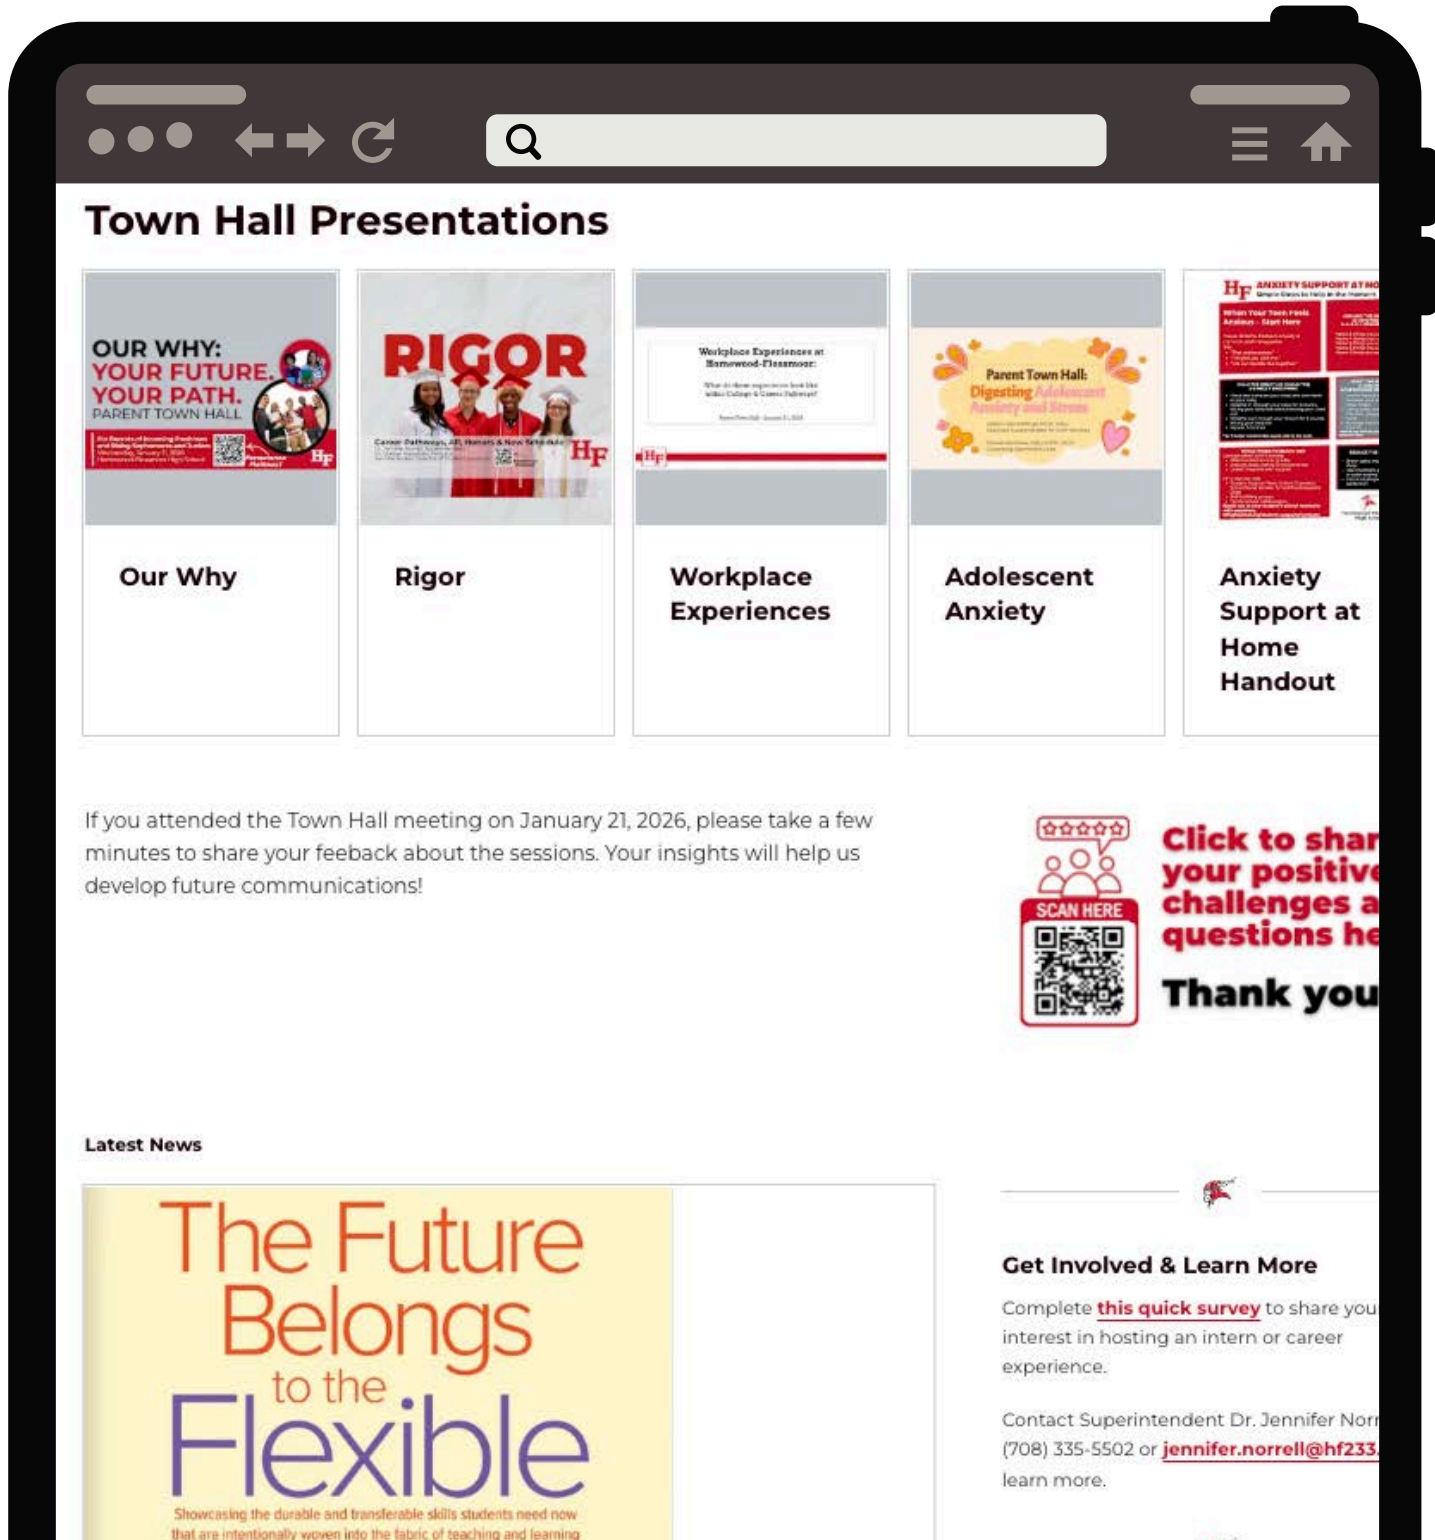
Town Hall Presentations

OUR WHY:
YOUR FUTURE.
YOUR PATH.
PARENT TOWN HALL

HF

Our Why

RIGOR

HF

Rigor

Workplace Experiences at Homewood-Flossmoor:

HF

Workplace Experiences

Parent Town Hall:
Digesting Adolescent Anxiety and Stress

Adolescent Anxiety

HF ANXIETY SUPPORT AT HO

Anxiety Support at Home Handout

If you attended the Town Hall meeting on January 21, 2026, please take a few minutes to share your feeback about the sessions. Your insights will help us develop future communications!

SCAN HERE

Click to shar
your positive
challenges a
questions he

Thank you

Latest News

The Future Belongs to the Flexible

Showcasing the durable and transferable skills students need now that are intentionally woven into the fabric of teaching and learning

Get Involved & Learn More

Complete this quick survey to share you interest in hosting an intern or career experience.

Contact Superintendent Dr. Jennifer Norr (708) 335-5502 or jennifer.norrell@hf233. learn more.